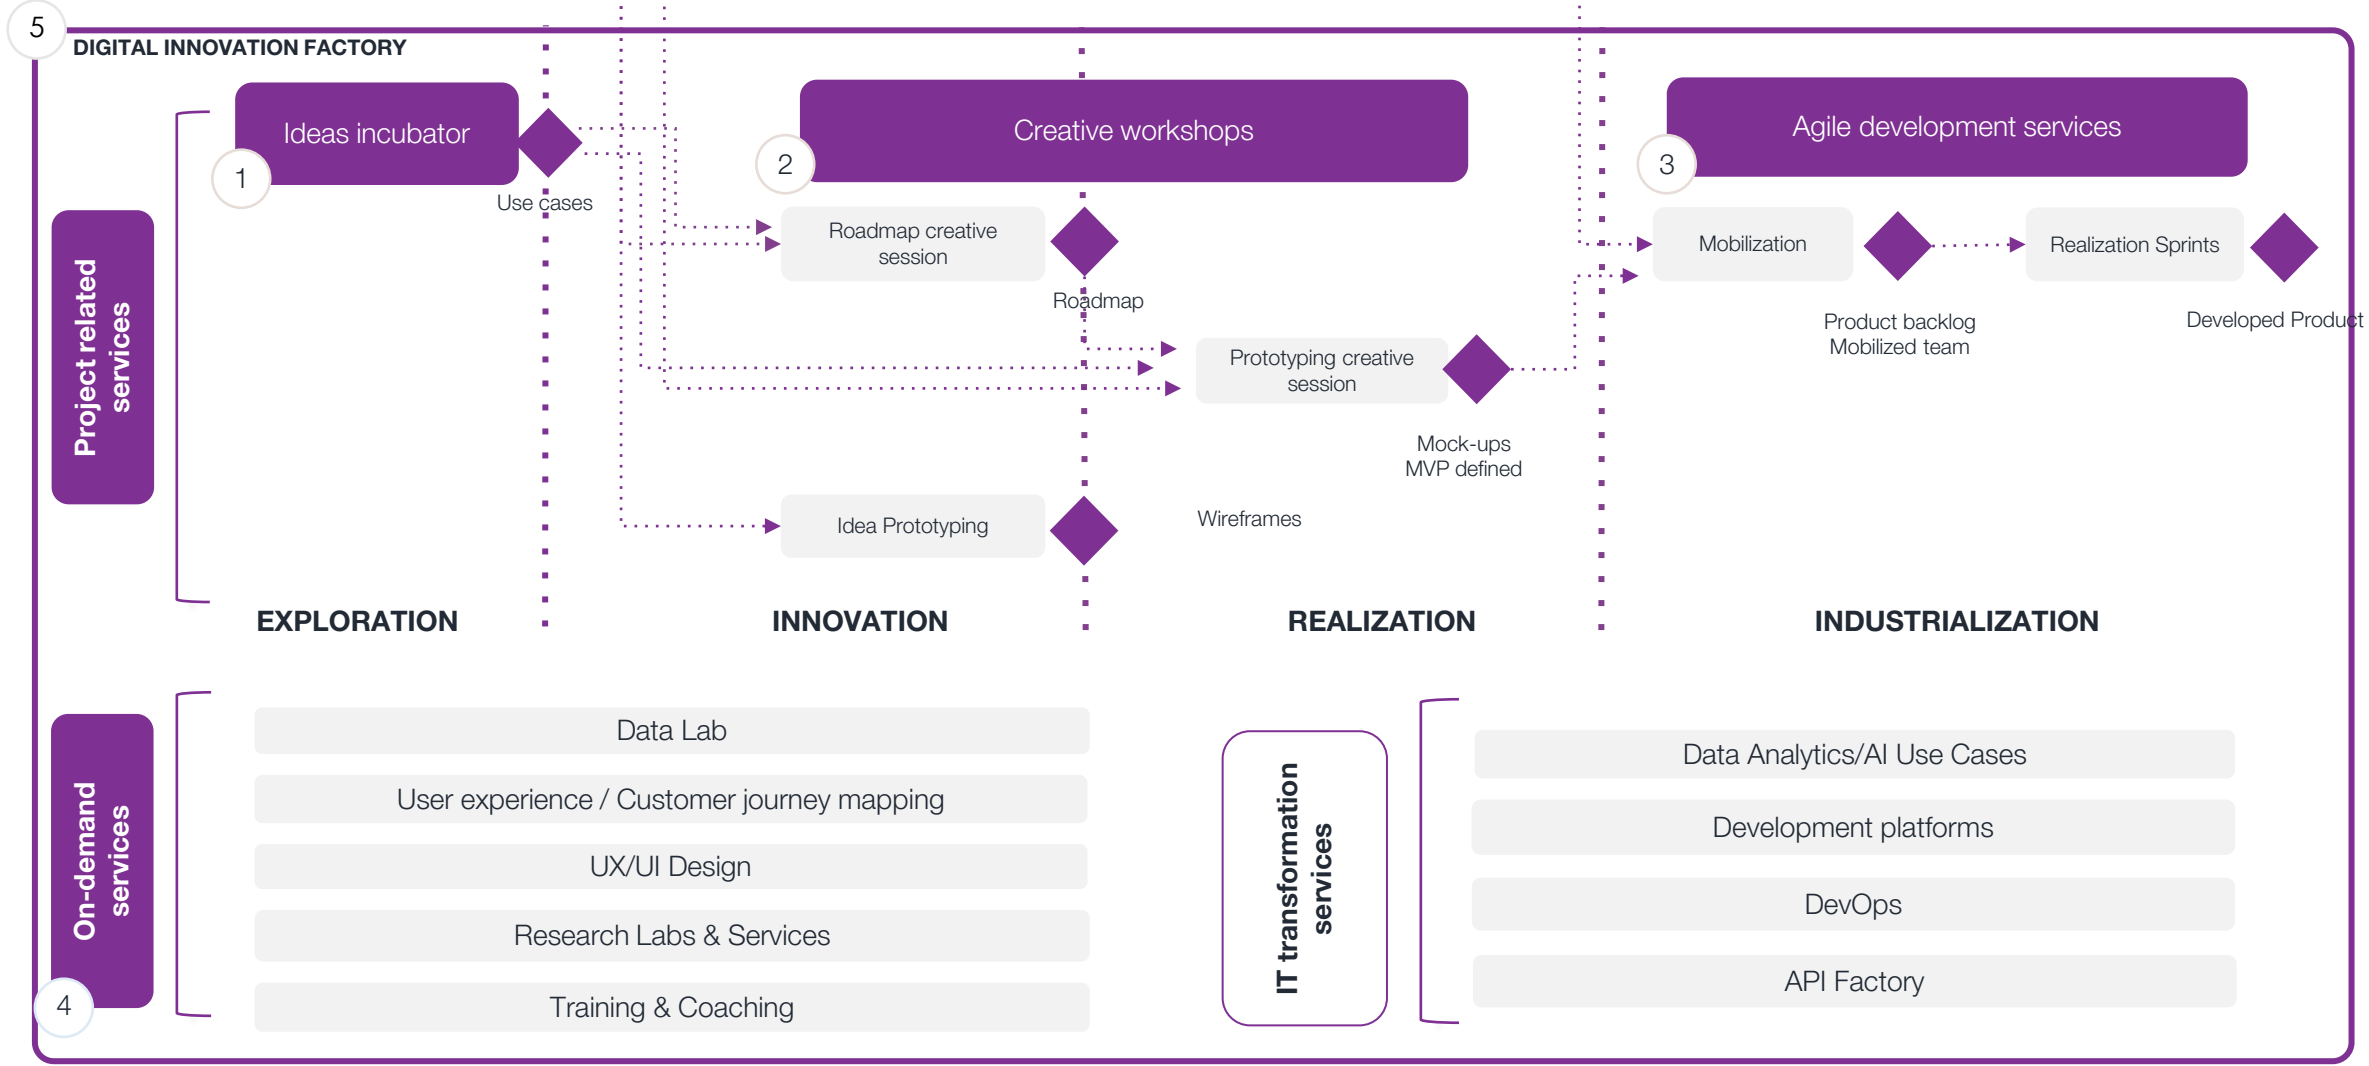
5
DIGITAL INNOVATION FACTORY

Project related services

Ideas incubator
1
Use cases

Creative workshops
2
Roadmap creative session
Roadmap
Prototyping creative session
Mock-ups
MVP defined
Idea Prototyping
Wireframes

Agile development services
3
Mobilization
Product backlog
Mobilized team
Realization Sprints
Developed Product

EXPLORATION
INNOVATION
REALIZATION
INDUSTRIALIZATION

On-demand services
4

Data Lab
User experience / Customer journey mapping
UX/UI Design
Research Labs & Services
Training & Coaching

IT transformation services

Data Analytics/AI Use Cases
Development platforms
DevOps
API Factory